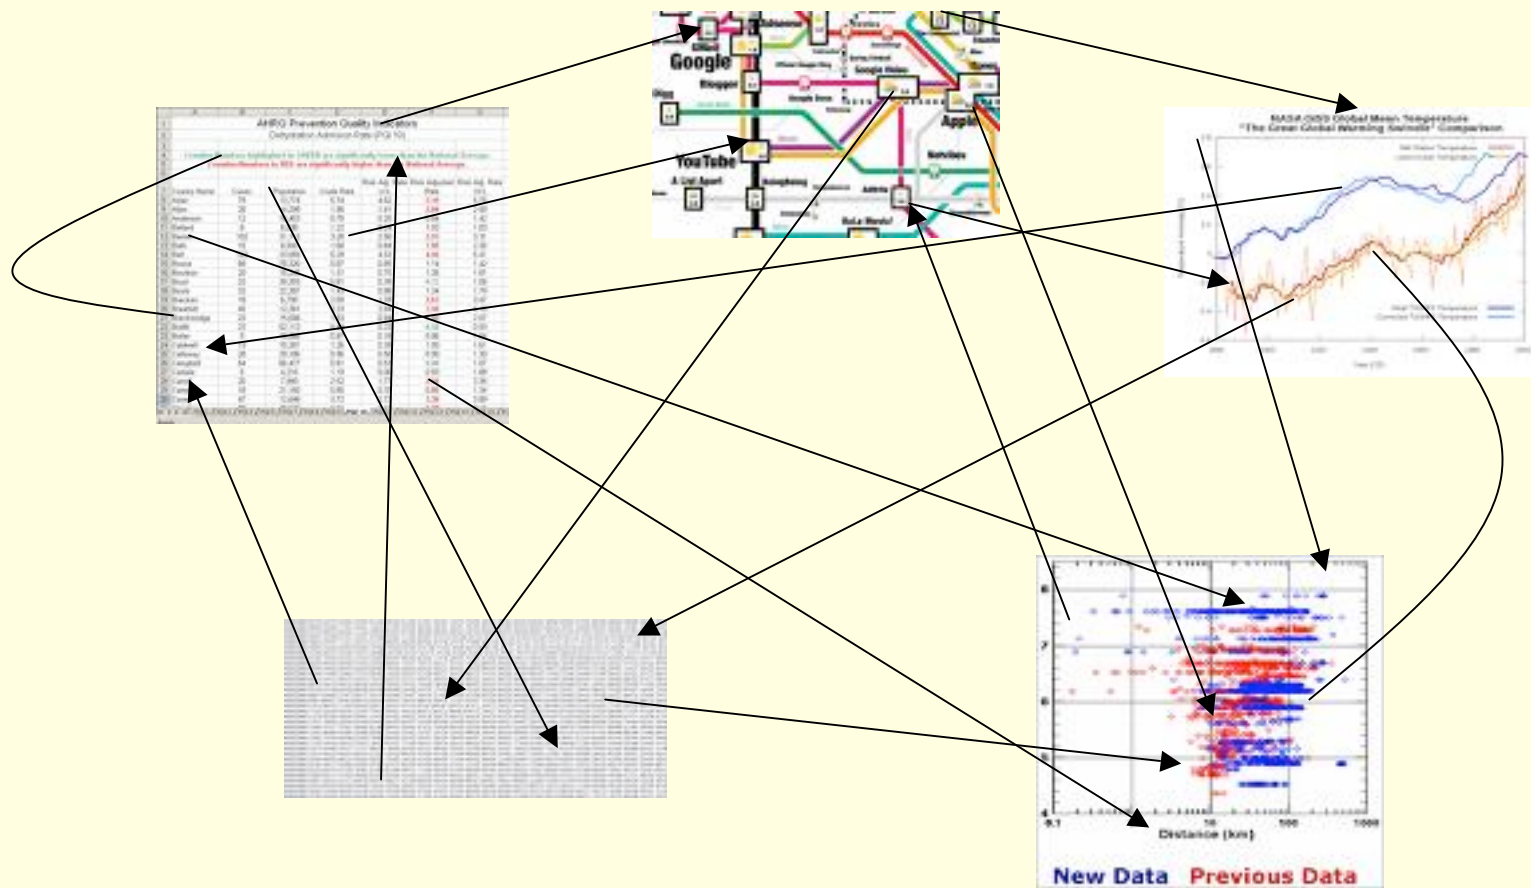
AHRQ Prevention Quality Indicators
Dehydration Admission Rate (PQI 10)

Google
Blogger
YouTube
Apple

NASA GISS Global Mean Temperature
"The Great Global Warming Swindle" Comparison

8
7
6
5
4
0.1
10
500
1000
Distance (km)

New Data Previous Data